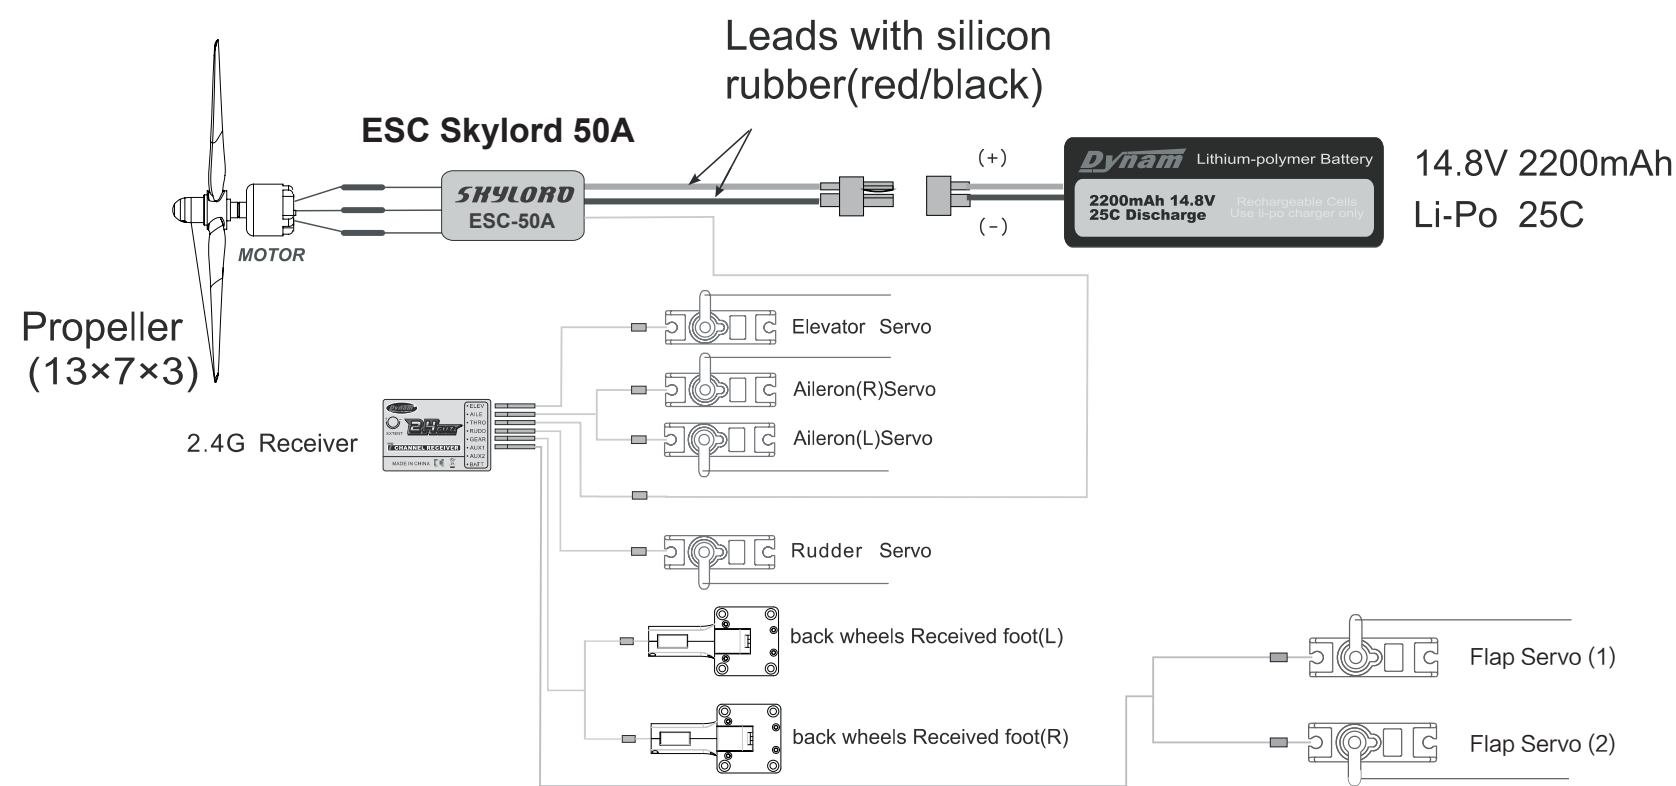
Leads with silicon rubber(red/black)

ESC Skylord 50A

SKYLORD
ESC-50A

MOTOR

(+)

(-)

Dynam Lithium-polymer Battery
2200mAh 14.8V
25C Discharge
Rechargeable Cells
Use li-po charger only

14.8V 2200mAh
Li-Po 25C

Propeller
(13×7×3)

Elevator Servo

Aileron(R)Servo

Aileron(L)Servo

2.4G Receiver

ELEV
AILE
THRO
RUDD
GEAR
AUX1
AUX2
BATT

CHANNEL RECEIVER
MADE IN CHINA

Rudder Servo

back wheels Received foot(L)

back wheels Received foot(R)

Flap Servo (1)

Flap Servo (2)